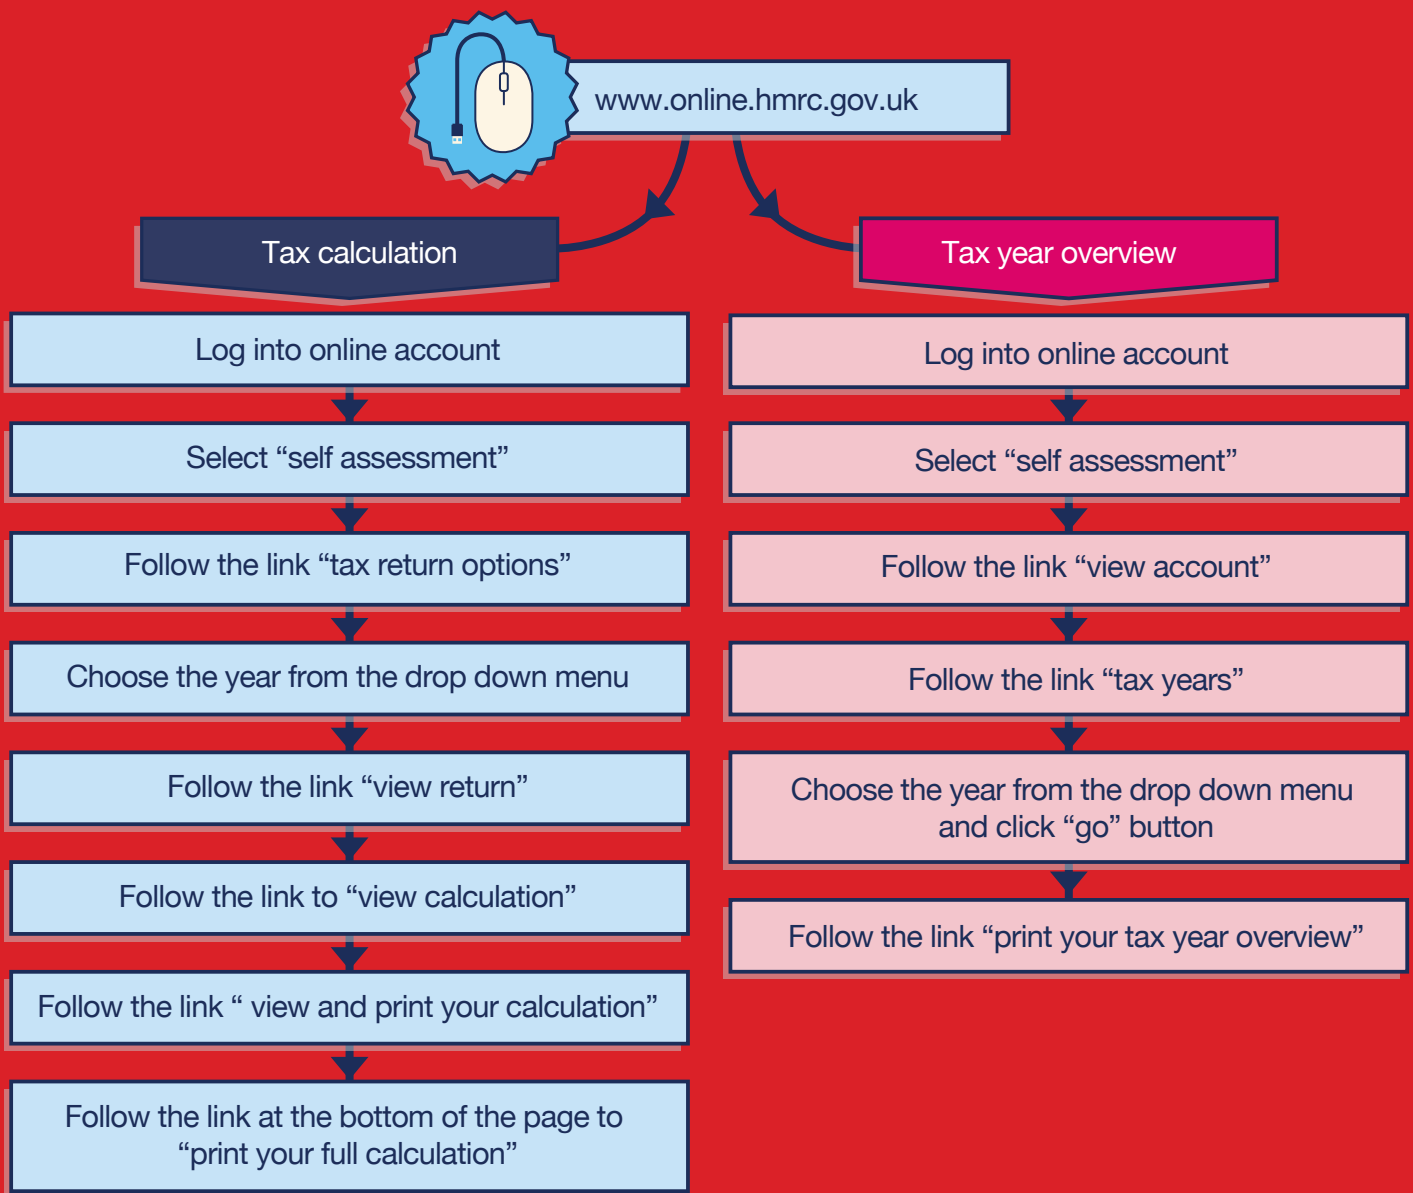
www.online.hmrc.gov.uk

Tax calculation

Log into online account

Select “self assessment”

Follow the link “tax return options”

Choose the year from the drop down menu

Follow the link “view return”

Follow the link to “view calculation”

Follow the link “ view and print your calculation”

Follow the link at the bottom of the page to “print your full calculation”

Tax year overview

Log into online account

Select “self assessment”

Follow the link “view account”

Follow the link “tax years”

Choose the year from the drop down menu and click “go” button

Follow the link “print your tax year overview”